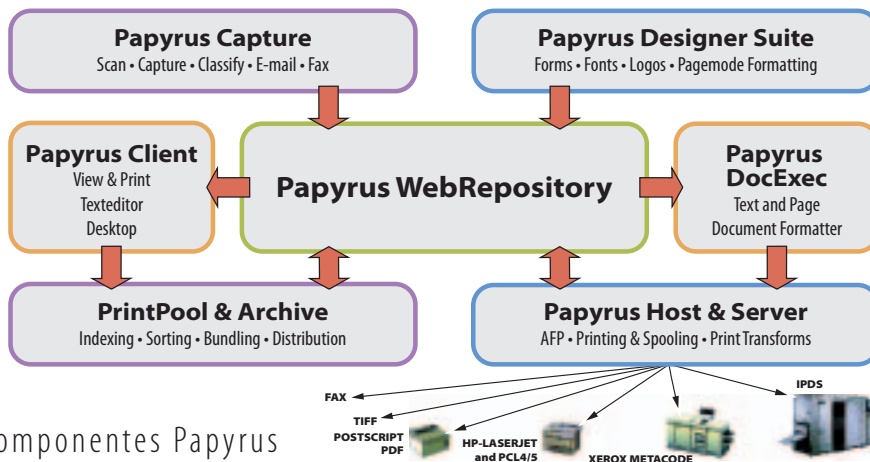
Papyrus Capture
Scan • Capture • Classify • E-mail • Fax

Papyrus Designer Suite
Forms • Fonts • Logos • Pagemode Formatting

Papyrus Client
View & Print
Texteditor
Desktop

Papyrus WebRepository

Papyrus DocExec
Text and Page
Document Formatter

PrintPool & Archive
Indexing • Sorting • Bundling • Distribution

Papyrus Host & Server
AFP • Printing & Spooling • Print Transforms

FAX
TIFF
POSTSCRIPT
PDF
HP-LASERJET
and PCL4/5
XEROX METACODE
IPDS

omponentes Papyrus